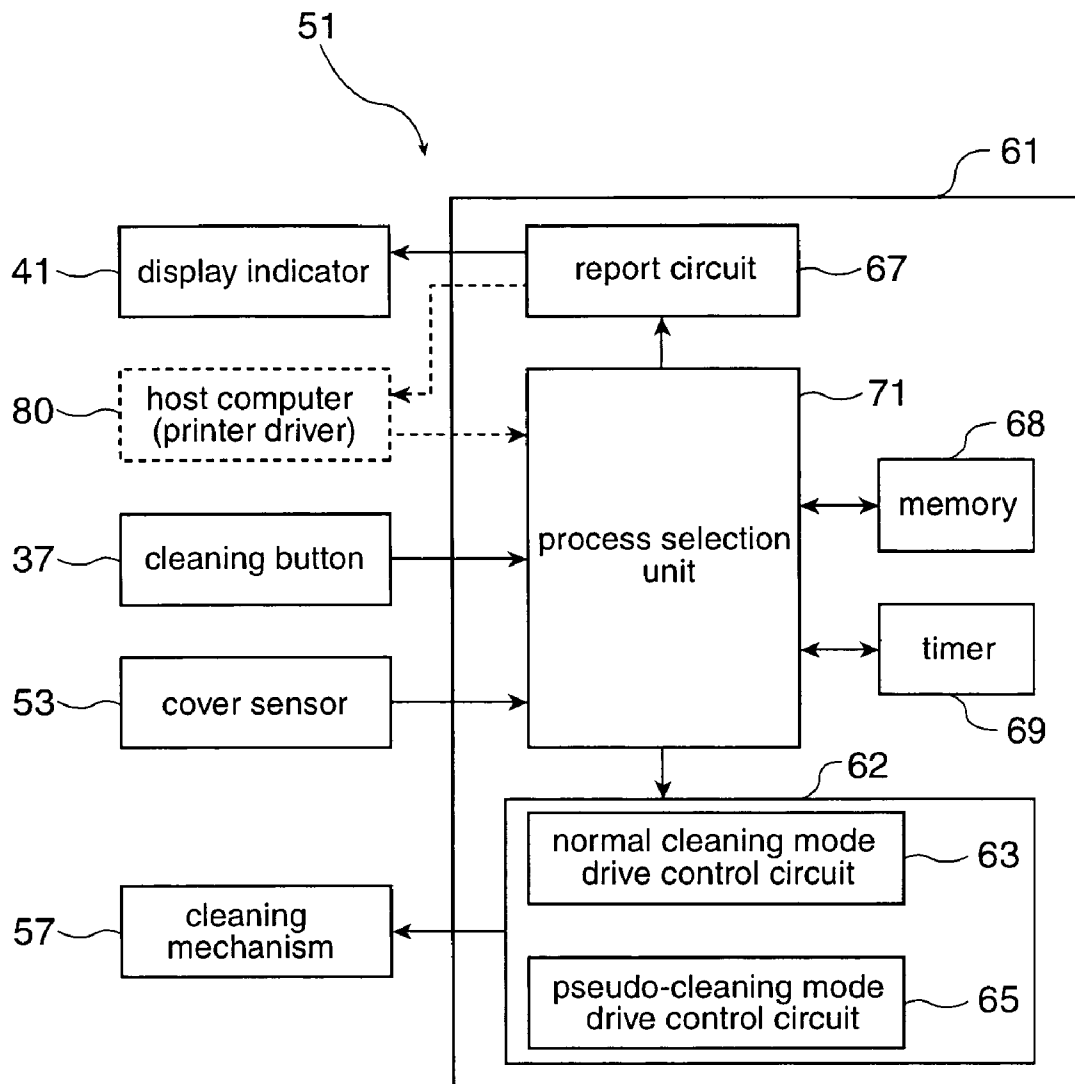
51

61

41 display indicator

report circuit 67

80 host computer (printer driver)

71

68

memory

37 cleaning button

process selection unit

timer

53 cover sensor

69

62

normal cleaning mode drive control circuit 63

57 cleaning mechanism

pseudo-cleaning mode drive control circuit 65